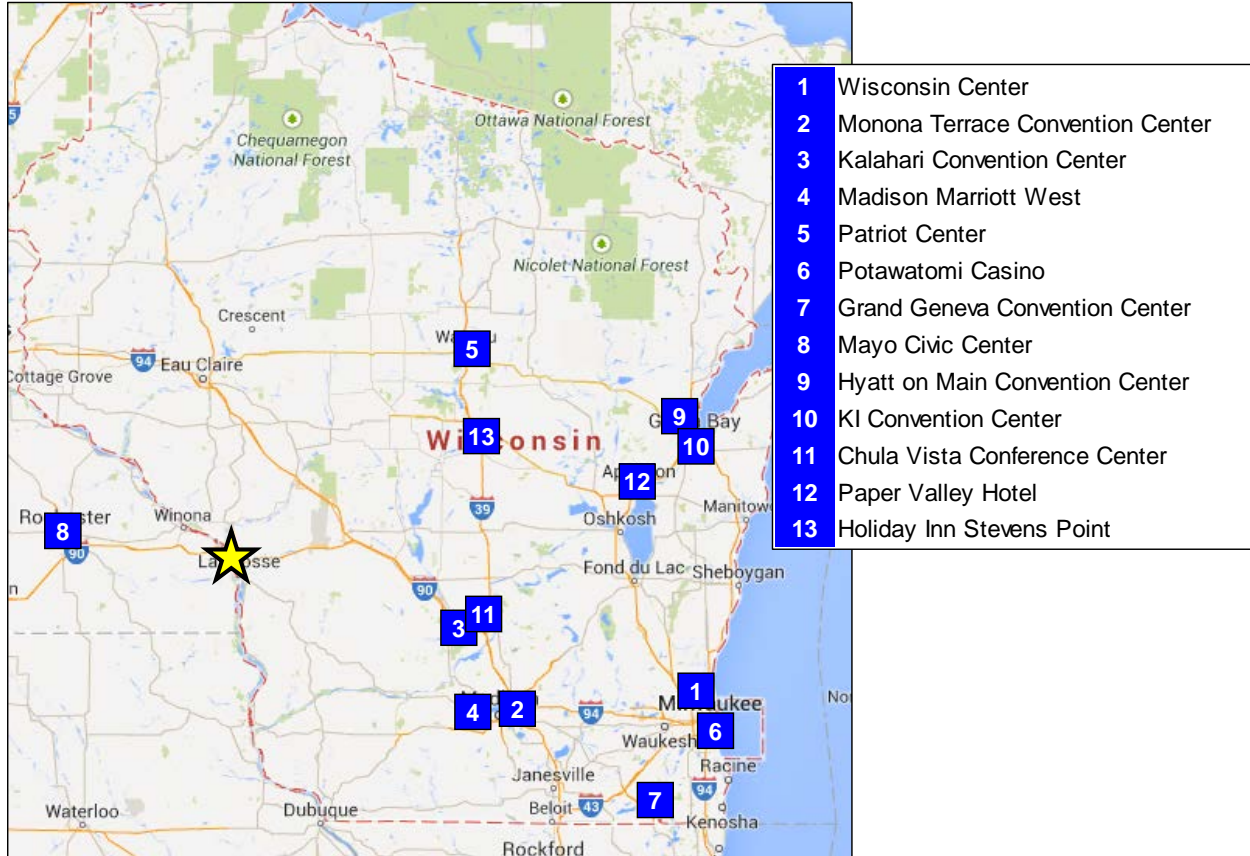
Chequamegon National Forest

Ottawa National Forest

Nicolet National Forest

Crescent

Wa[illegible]u

5

94 Eau Claire

Cottage Grove

9 G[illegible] Bay

10

Wi 13 consin

Ap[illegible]on 12

39

Ro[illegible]ster 8

Winona

90

La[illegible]osse

Oshkosh

Manito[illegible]

Fond du Lac

Sheboygan

90

3 11

1

Mi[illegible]ukee

No

4 2

94

Waukesh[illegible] 6

Racine

Janesville

7

Waterloo

Dubuque

Beloit 43

94

Kenosha

Rockford

| | |
|---|---|
| 1 | Wisconsin Center |
| 2 | Monona Terrace Convention Center |
| 3 | Kalahari Convention Center |
| 4 | Madison Marriott West |
| 5 | Patriot Center |
| 6 | Potawatomi Casino |
| 7 | Grand Geneva Convention Center |
| 8 | Mayo Civic Center |
| 9 | Hyatt on Main Convention Center |
| 10 | KI Convention Center |
| 11 | Chula Vista Conference Center |
| 12 | Paper Valley Hotel |
| 13 | Holiday Inn Stevens Point |